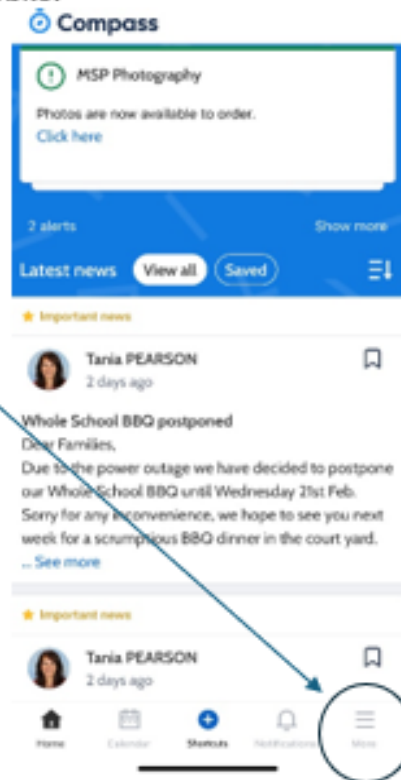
Compass

MSP Photography

Photos are now available to order.
Click here

2 alerts

Show more

Latest news

View all

Saved

★ Important news

Tania PEARSON
2 days ago

Whole School BBQ postponed
Dear Families,
Due to the power outage we have decided to postpone our Whole School BBQ until Wednesday 21st Feb. Sorry for any inconvenience, we hope to see you next week for a scrumptious BBQ dinner in the court yard.
... See more

★ Important news

Tania PEARSON
2 days ago

Home

Calendar

Shortcuts

Notifications

More